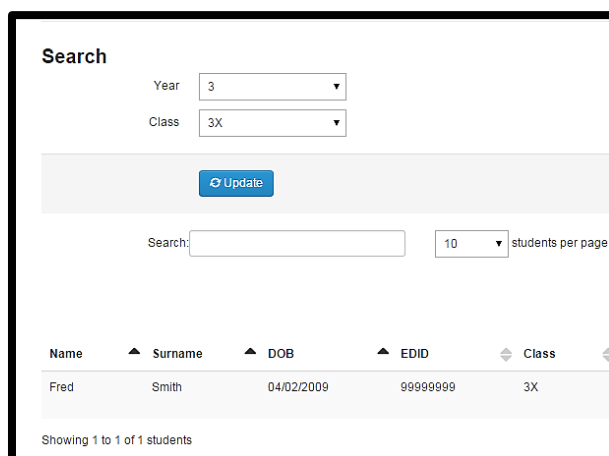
Search

Year 3

Class 3X

Update

Search:

10 students per page

| Name | Surname | DOB | EDID | Class |
|---|---|---|---|---|
| Fred | Smith | 04/02/2009 | 99999999 | 3X |

Showing 1 to 1 of 1 students